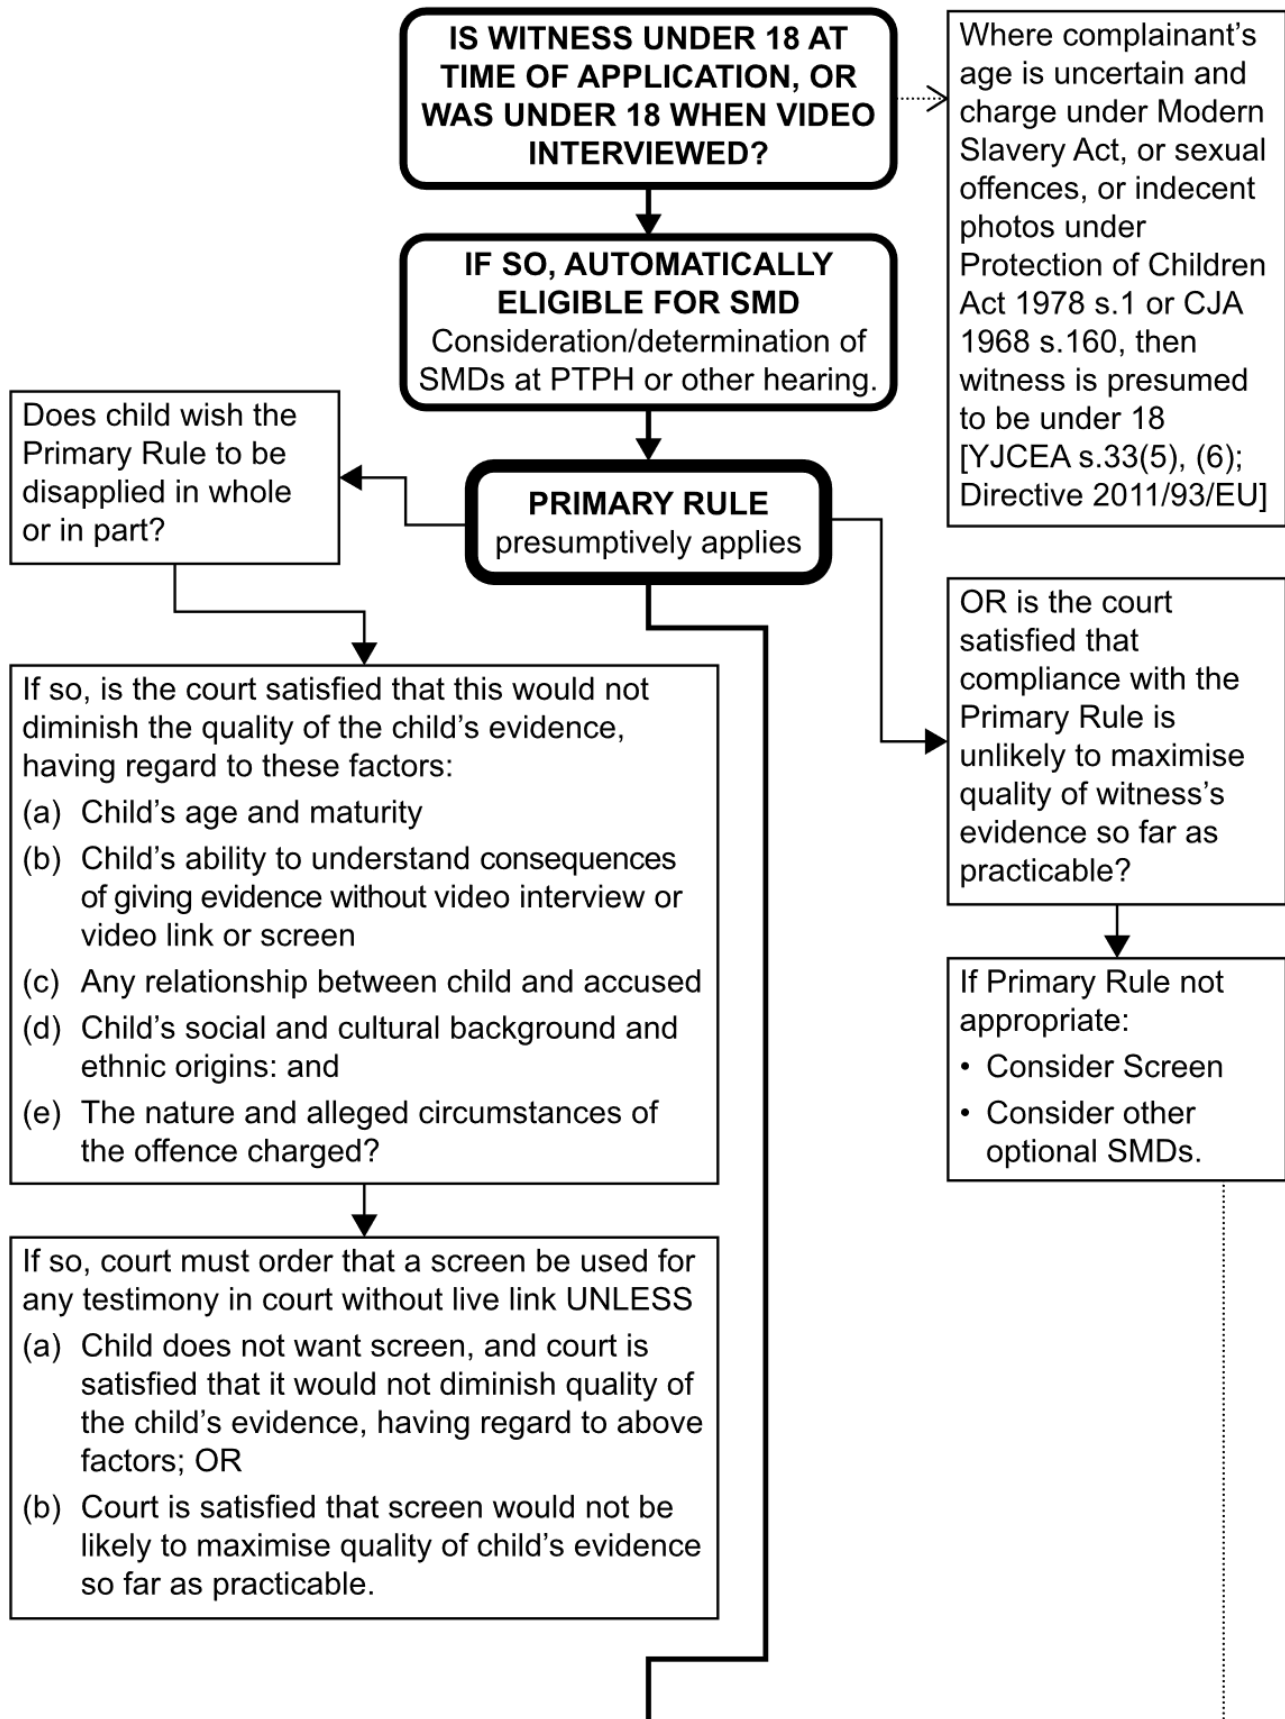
IS WITNESS UNDER 18 AT TIME OF APPLICATION, OR WAS UNDER 18 WHEN VIDEO INTERVIEWED?

Where complainant's age is uncertain and charge under Modern Slavery Act, or sexual offences, or indecent photos under Protection of Children Act 1978 s.1 or CJA 1968 s.160, then witness is presumed to be under 18 [YJCEA s.33(5), (6); Directive 2011/93/EU]

IF SO, AUTOMATICALLY ELIGIBLE FOR SMD
Consideration/determination of SMDs at PTPH or other hearing.

Does child wish the Primary Rule to be disapplied in whole or in part?

PRIMARY RULE
presumptively applies

OR is the court satisfied that compliance with the Primary Rule is unlikely to maximise quality of witness's evidence so far as practicable?

If so, is the court satisfied that this would not diminish the quality of the child's evidence, having regard to these factors:
(a) Child's age and maturity
(b) Child's ability to understand consequences of giving evidence without video interview or video link or screen
(c) Any relationship between child and accused
(d) Child's social and cultural background and ethnic origins: and
(e) The nature and alleged circumstances of the offence charged?

If Primary Rule not appropriate:
• Consider Screen
• Consider other optional SMDs.

If so, court must order that a screen be used for any testimony in court without live link UNLESS
(a) Child does not want screen, and court is satisfied that it would not diminish quality of the child's evidence, having regard to above factors; OR
(b) Court is satisfied that screen would not be likely to maximise quality of child's evidence so far as practicable.